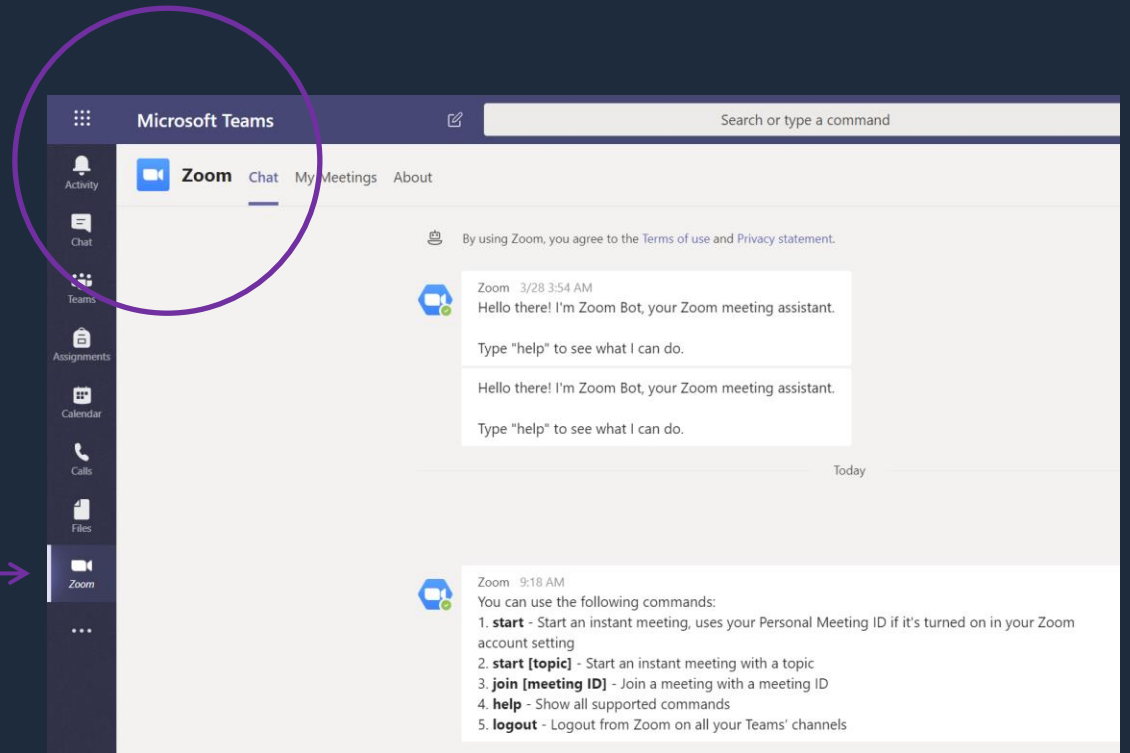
Microsoft Teams

Search or type a command

Activity

Chat

Teams

Assignments

Calendar

Calls

Files

Zoom

...

Zoom Chat My Meetings About

By using Zoom, you agree to the Terms of use and Privacy statement.

Zoom 3/28 3:54 AM
Hello there! I'm Zoom Bot, your Zoom meeting assistant.

Type "help" to see what I can do.

Hello there! I'm Zoom Bot, your Zoom meeting assistant.

Type "help" to see what I can do.

Today

Zoom 9:18 AM
You can use the following commands:
1. **start** - Start an instant meeting, uses your Personal Meeting ID if it's turned on in your Zoom account setting
2. **start [topic]** - Start an instant meeting with a topic
3. **join [meeting ID]** - Join a meeting with a meeting ID
4. **help** - Show all supported commands
5. **logout** - Logout from Zoom on all your Teams' channels